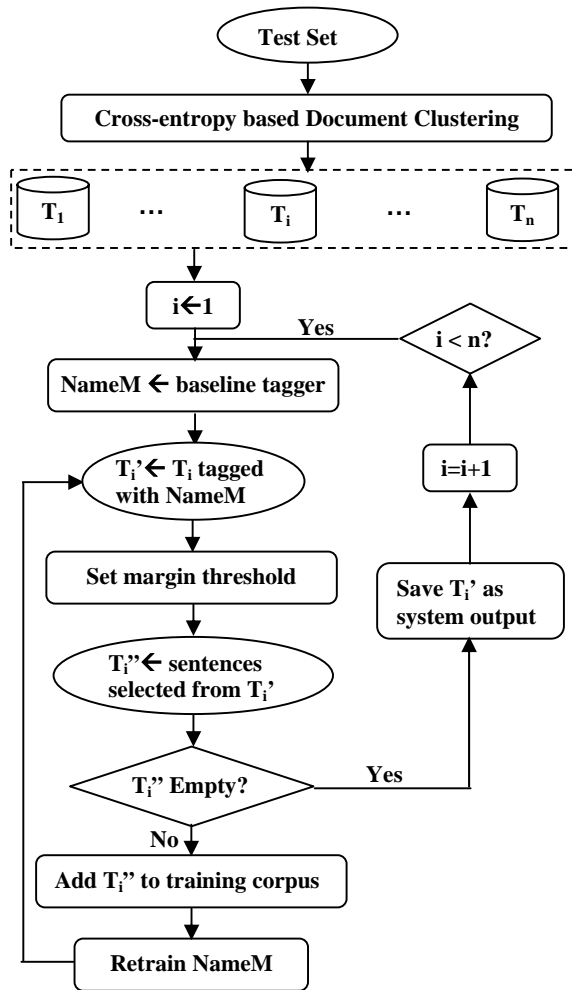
Test Set

Cross-entropy based Document Clustering

$T_1$ … $T_i$ … $T_n$

i$\leftarrow$1

Yes

i < n?

NameM $\leftarrow$ baseline tagger

i=i+1

$T_i$'$\leftarrow$ $T_i$ tagged with NameM

Set margin threshold

Save $T_i$' as system output

$T_i$''$\leftarrow$ sentences selected from $T_i$'

$T_i$'' Empty?

Yes

No

Add $T_i$'' to training corpus

Retrain NameM